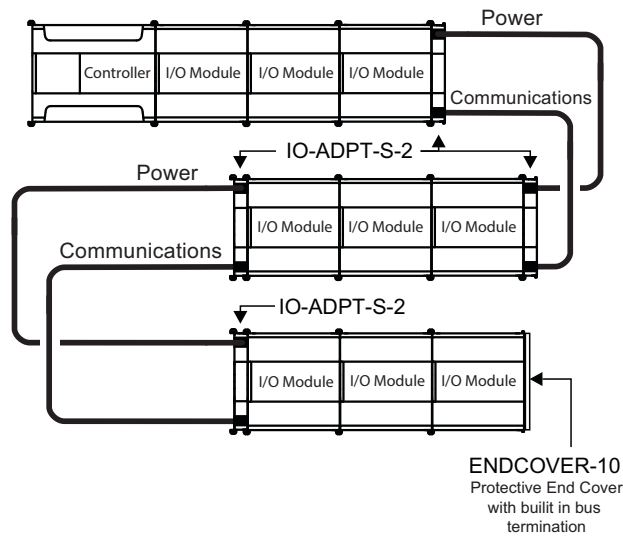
Power

Controller | I/O Module | I/O Module | I/O Module

Communications

IO-ADPT-S-2

Power

I/O Module | I/O Module | I/O Module

Communications

IO-ADPT-S-2

I/O Module | I/O Module | I/O Module

ENDCOVER-10
Protective End Cover with built in bus termination